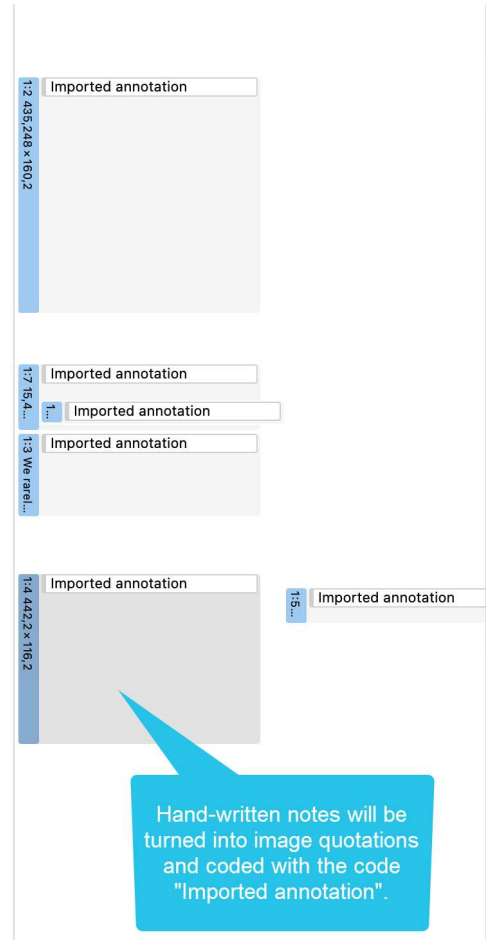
1:2 435,248 x 160,2
Imported annotation

1:7 15,4...
Imported annotation

1:...
Imported annotation

1:3 We rarel...
Imported annotation

1:4 442,2 x 116,2
Imported annotation

1:5...
Imported annotation

Hand-written notes will be turned into image quotations and coded with the code "Imported annotation".